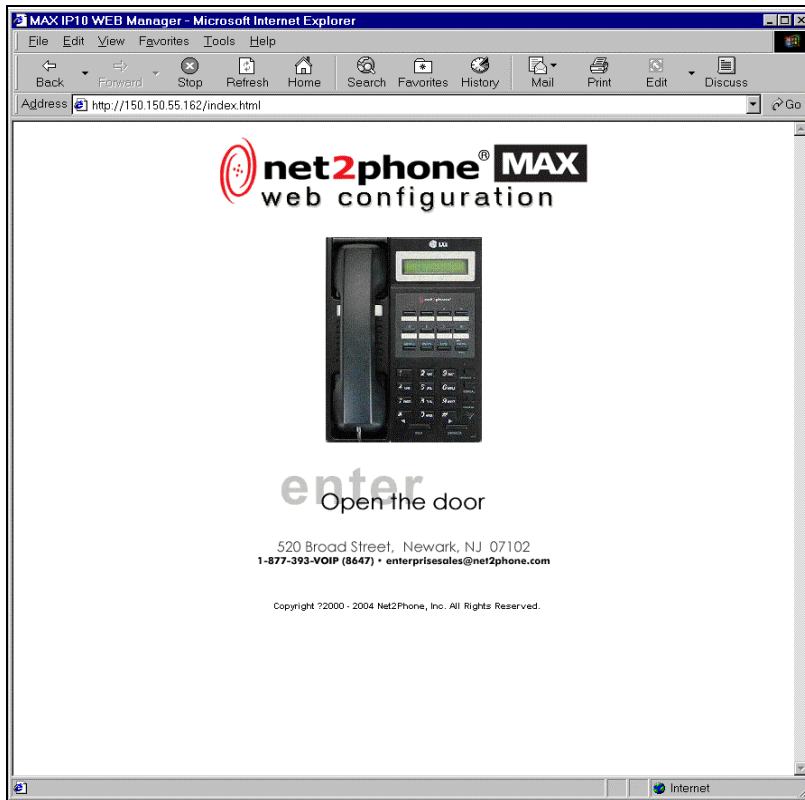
MAX IP10 WEB Manager - Microsoft Internet Explorer

File Edit View Favorites Tools Help

Back Forward Stop Refresh Home Search Favorites History Mail Print Edit Discuss

Address http://150.150.55.162/index.html Go

net2phone® MAX
web configuration

enter
Open the door

520 Broad Street, Newark, NJ 07102
1-877-393-VOIP (8647) • enterprisesales@net2phone.com

Copyright ?2000 - 2004 Net2Phone, Inc. All Rights Reserved.

Internet